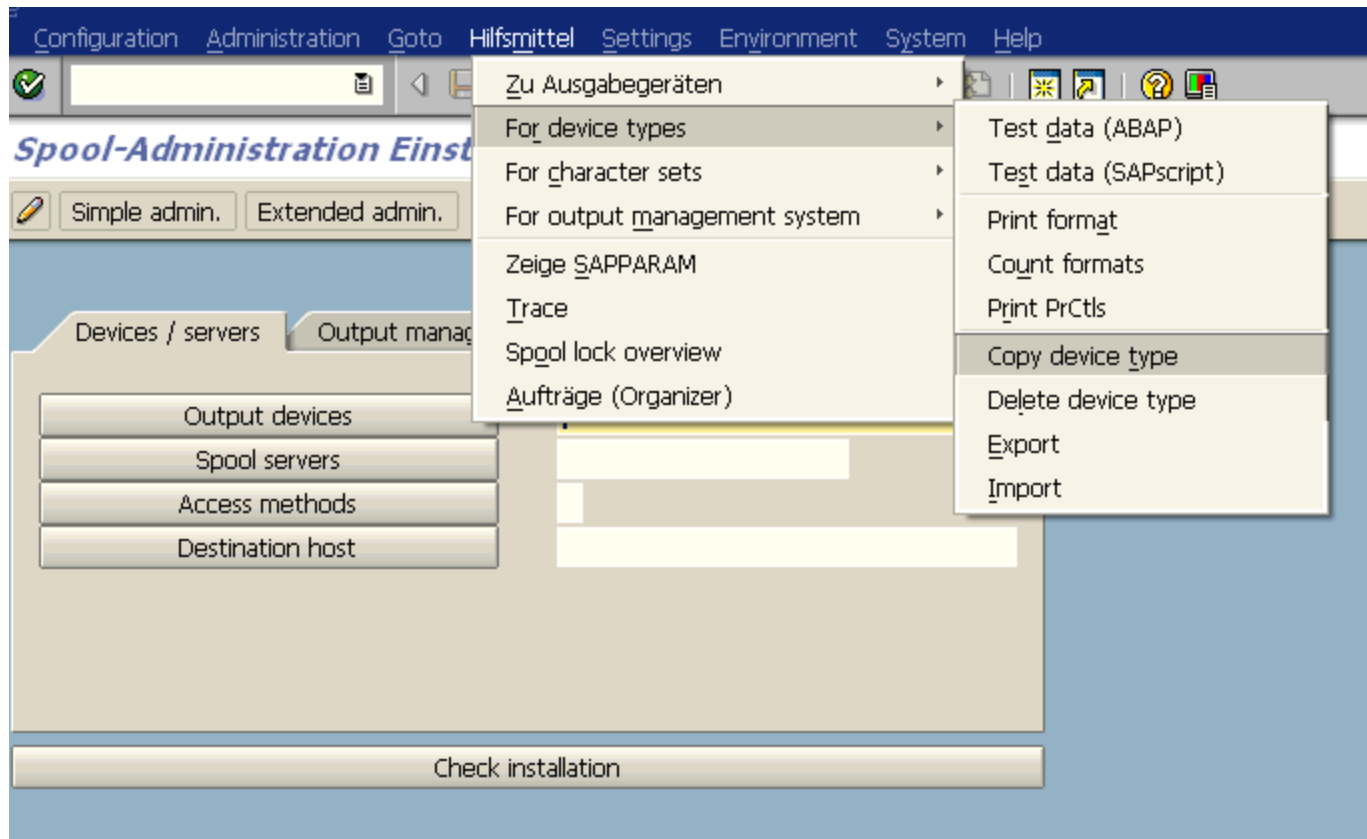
Configuration Administration Goto Hilfsmittel Settings Environment System Help

Spool-Administration Einst

Simple admin. Extended admin.

Devices / servers Output manag

Output devices
Spool servers
Access methods
Destination host

Check installation

Zu Ausgabegeräten
For device types
For character sets
For output management system
Zeige SAPPARAM
Trace
Spool lock overview
Aufträge (Organizer)

Test data (ABAP)
Test data (SAPscript)
Print format
Count formats
Print PrCtls
Copy device type
Delete device type
Export
Import